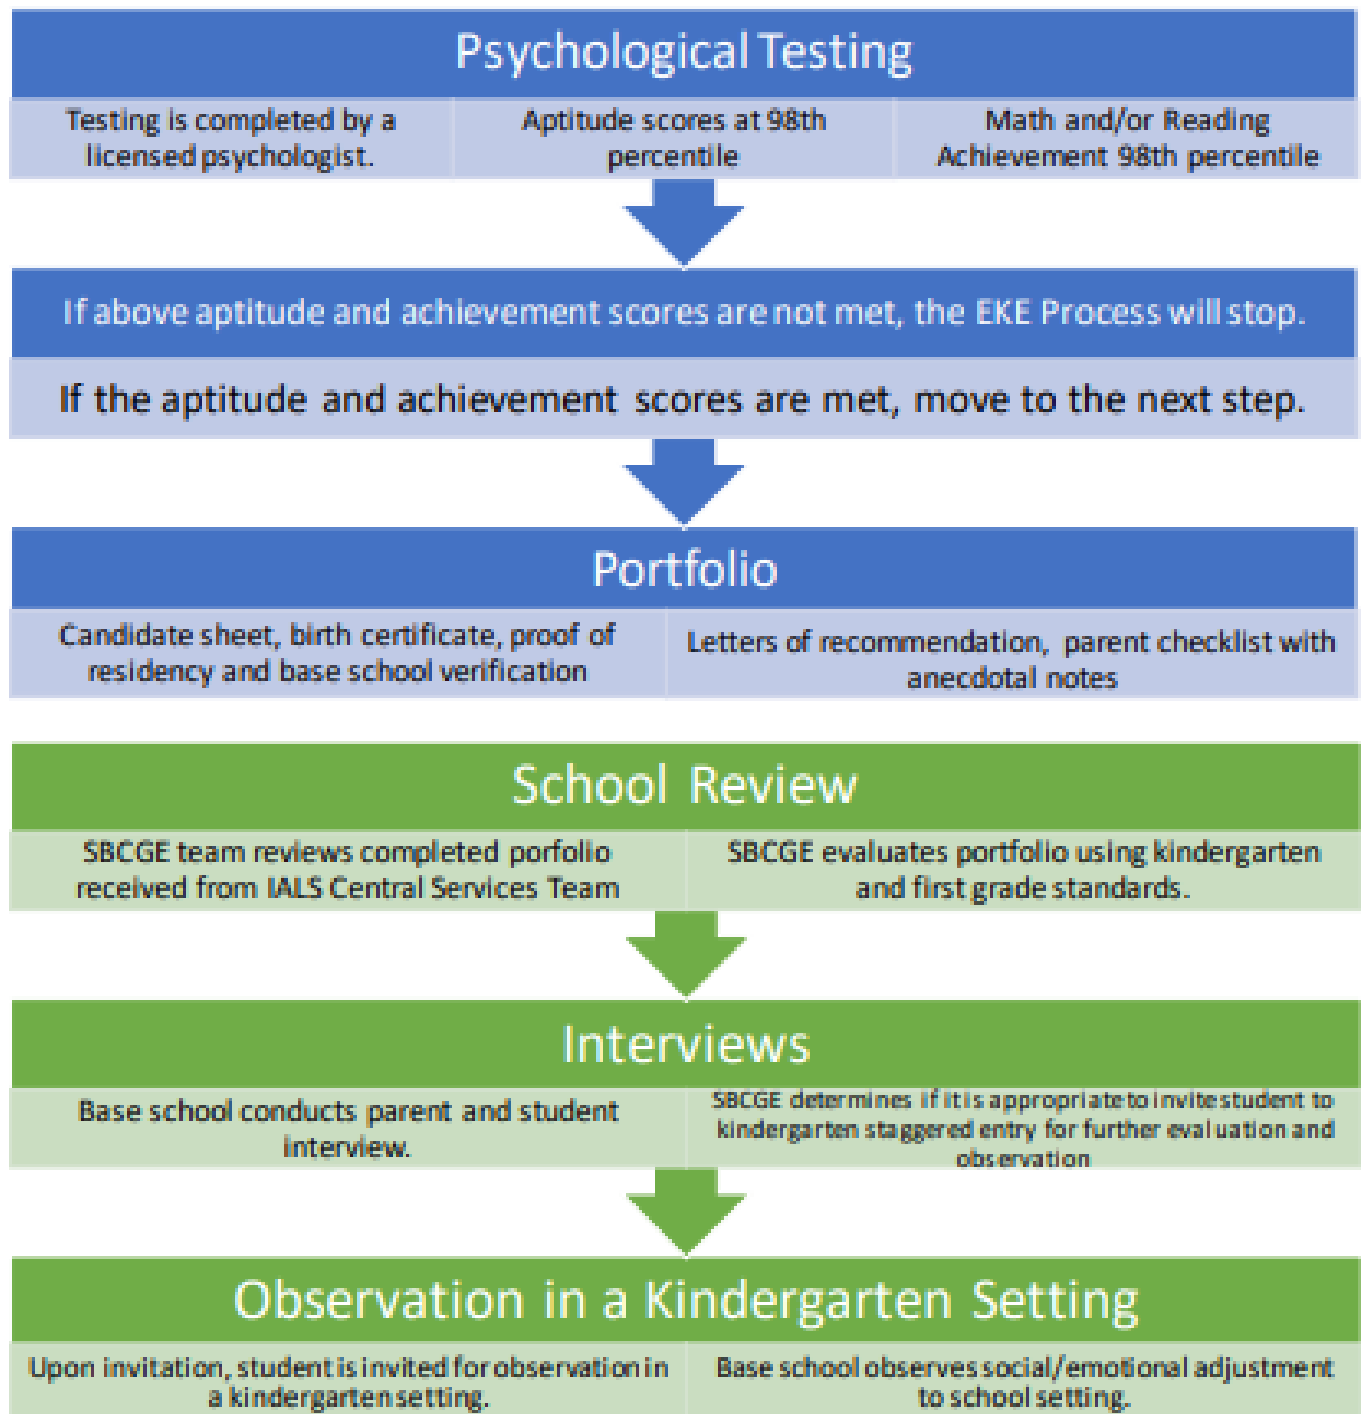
Psychological Testing

Testing is completed by a licensed psychologist.

Aptitude scores at 98th percentile

Math and/or Reading Achievement 98th percentile

If above aptitude and achievement scores are not met, the EKE Process will stop.

If the aptitude and achievement scores are met, move to the next step.

Portfolio

Candidate sheet, birth certificate, proof of residency and base school verification

Letters of recommendation, parent checklist with anecdotal notes

School Review

SBCGE team reviews completed porfolio received from IALS Central Services Team

SBCGE evaluates portfolio using kindergarten and first grade standards.

Interviews

Base school conducts parent and student interview.

SBCGE determines if it is appropriate to invite student to kindergarten staggered entry for further evaluation and observation

Observation in a Kindergarten Setting

Upon invitation, student is invited for observation in a kindergarten setting.

Base school observes social/emotional adjustment to school setting.